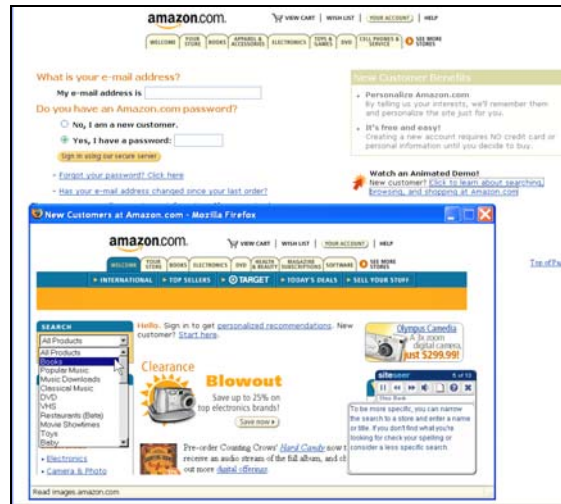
amazon.com.

VIEW CART | WISH LIST | YOUR ACCOUNT | HELP

WELCOME | YOUR STORE | BOOKS | APPAREL & ACCESSORIES | ELECTRONICS | TOYS & GAMES | DVD | CELL PHONES & SERVICE | SEE MORE STORES

What is your e-mail address?

My e-mail address is

Do you have an Amazon.com password?

No, I am a new customer.

Yes, I have a password:

Sign in using our secure server

- Forgot your password? Click here
- Has your e-mail address changed since your last order?

New Customer Benefits

- Personalize Amazon.com
By telling us your interests, we'll remember them and personalize the site just for you.
- It's free and easy!
Creating a new account requires NO credit card or personal information until you decide to buy.

Watch an Animated Demo!
New customer? Click to learn about searching, browsing, and shopping at Amazon.com

New Customers at Amazon.com - Mozilla Firefox

amazon.com.

VIEW CART | WISH LIST | YOUR ACCOUNT | HELP

WELCOME | YOUR STORE | BOOKS | ELECTRONICS | DVD | HEALTH & BEAUTY | MAGAZINE SUBSCRIPTIONS | SOFTWARE | SEE MORE STORES

INTERNATIONAL | TOP SELLERS | TARGET | TODAY'S DEALS | SELL YOUR STUFF

SEARCH

All Products

All Products
Books
Popular Music
Music Downloads
Classical Music
DVD
VHS
Restaurants (Beta)
Movie Showtimes
Toys
Baby

Hello. Sign in to get personalized recommendations. New customer? Start here.

Olympus Camedia
3x zoom digital camera, just $299.99!

Clearance

Blowout
Save up to 25% on top electronics brands!

Save now

- Electronics
- Camera & Photo

Pre-order Counting Crows' Hard Candy now t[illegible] receive an audio stream of the full album, and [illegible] out more digital offerings

siteseer

To be more specific, you can narrow the search to a store and enter a name or title. If you don't find what you're looking for check your spelling or consider a less specific search.

Top of Pa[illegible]

Read images.amazon.com